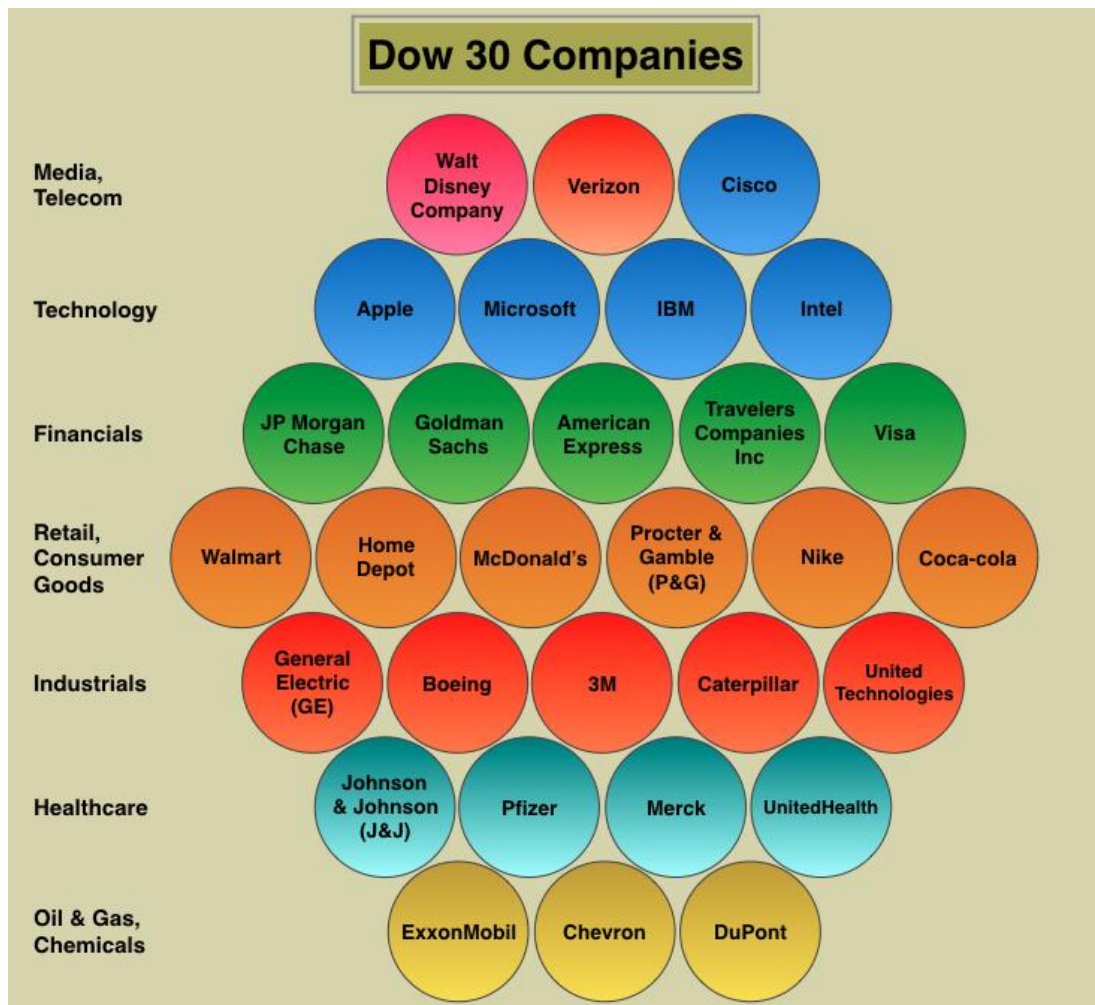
Dow 30 Companies

Media, Telecom
Walt Disney Company
Verizon
Cisco

Technology
Apple
Microsoft
IBM
Intel

Financials
JP Morgan Chase
Goldman Sachs
American Express
Travelers Companies Inc
Visa

Retail, Consumer Goods
Walmart
Home Depot
McDonald's
Procter & Gamble (P&G)
Nike
Coca-cola

Industrials
General Electric (GE)
Boeing
3M
Caterpillar
United Technologies

Healthcare
Johnson & Johnson (J&J)
Pfizer
Merck
UnitedHealth

Oil & Gas, Chemicals
ExxonMobil
Chevron
DuPont